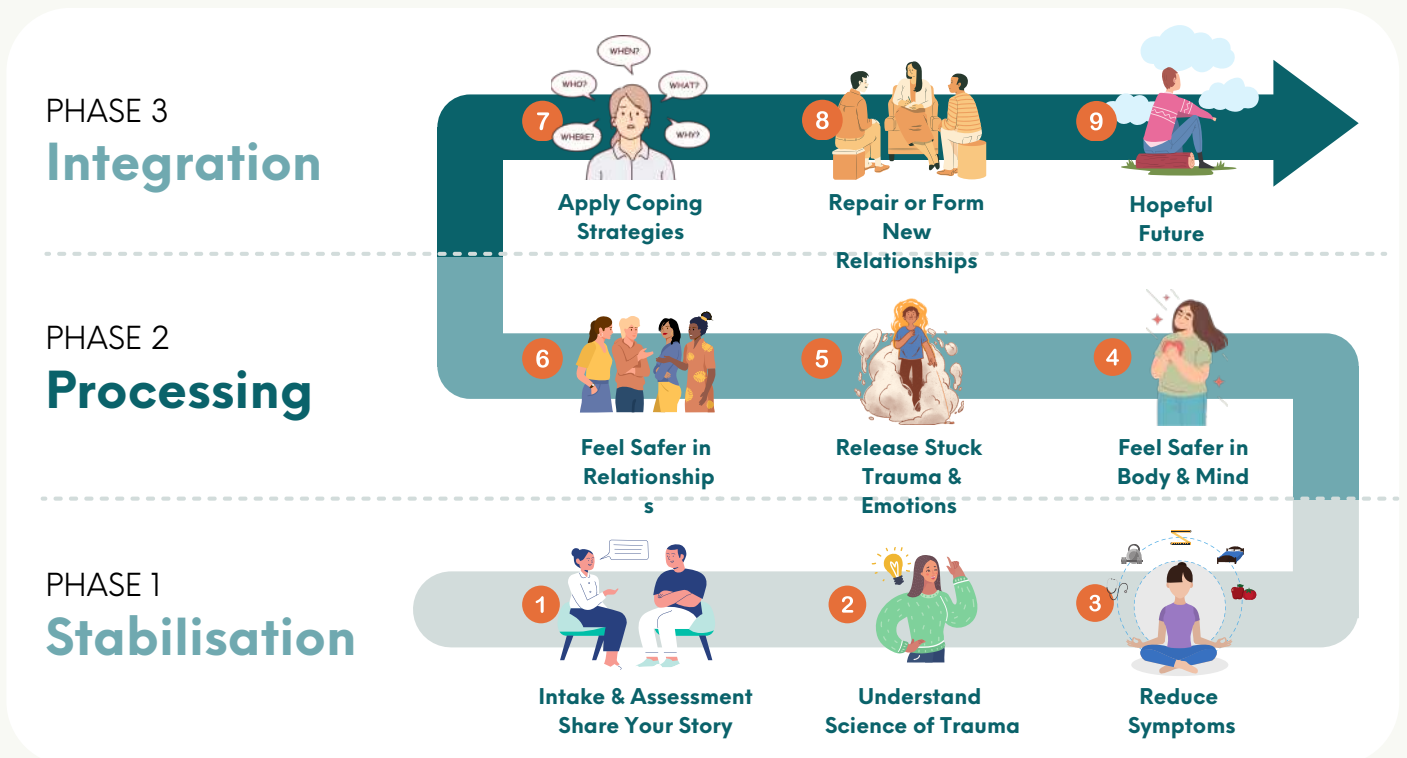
PHASE 3
Integration

WHEN?
WHO?
WHAT?
WHERE?
WHY?

7
Apply Coping Strategies

8
Repair or Form New Relationships

9
Hopeful Future

PHASE 2
Processing

6
Feel Safer in Relationship s

5
Release Stuck Trauma & Emotions

4
Feel Safer in Body & Mind

PHASE 1
Stabilisation

1
Intake & Assessment Share Your Story

2
Understand Science of Trauma

3
Reduce Symptoms